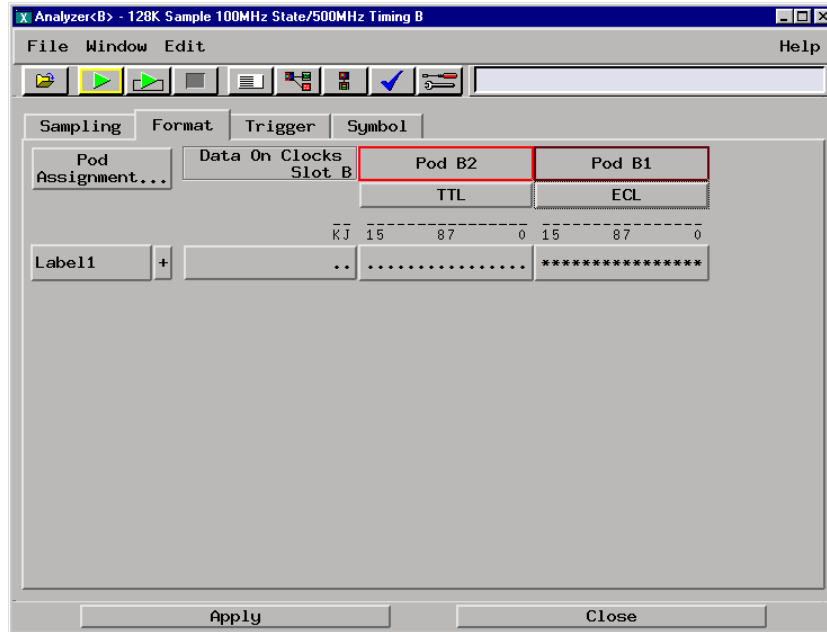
Analyzer<B> - 128K Sample 100MHz State/500MHz Timing B

File Window Edit Help

Sampling Format Trigger Symbol

Pod Assignment...

Data On Clocks Slot B

Pod B2

Pod B1

TTL

ECL

KJ 15 87 0 15 87 0

Label1 +

..

................

****************

Apply

Close